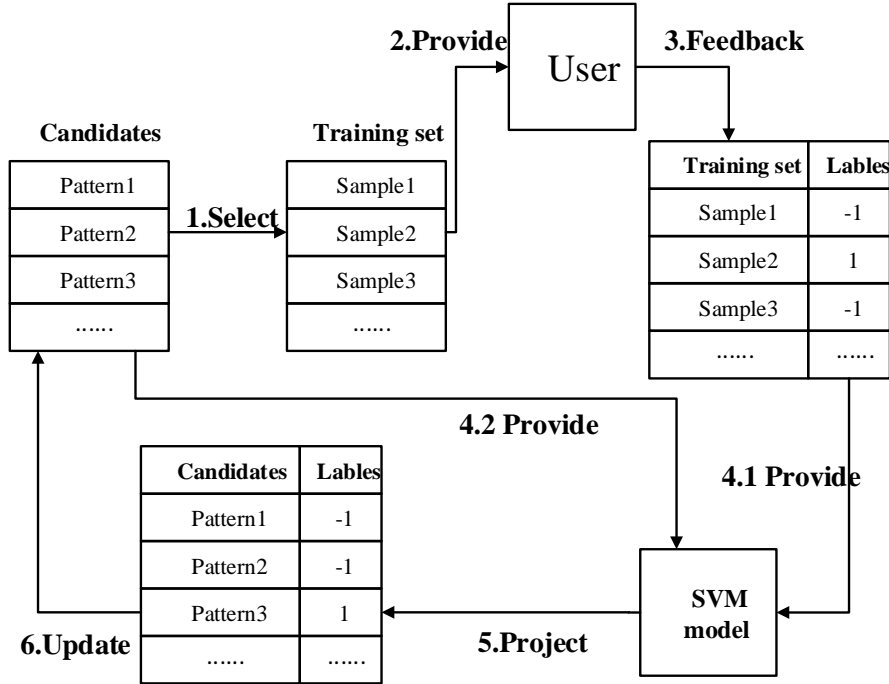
2.Provide

User

3.Feedback

Candidates

| Pattern1 |
|---|
| Pattern2 |
| Pattern3 |
| ...... |

1.Select

Training set

| Sample1 |
|---|
| Sample2 |
| Sample3 |
| ...... |

| Training set | Lables |
|---|---|
| Sample1 | -1 |
| Sample2 | 1 |
| Sample3 | -1 |
| ...... | ...... |

4.2 Provide

4.1 Provide

| Candidates | Lables |
|---|---|
| Pattern1 | -1 |
| Pattern2 | -1 |
| Pattern3 | 1 |
| ...... | ...... |

6.Update

5.Project

SVM model